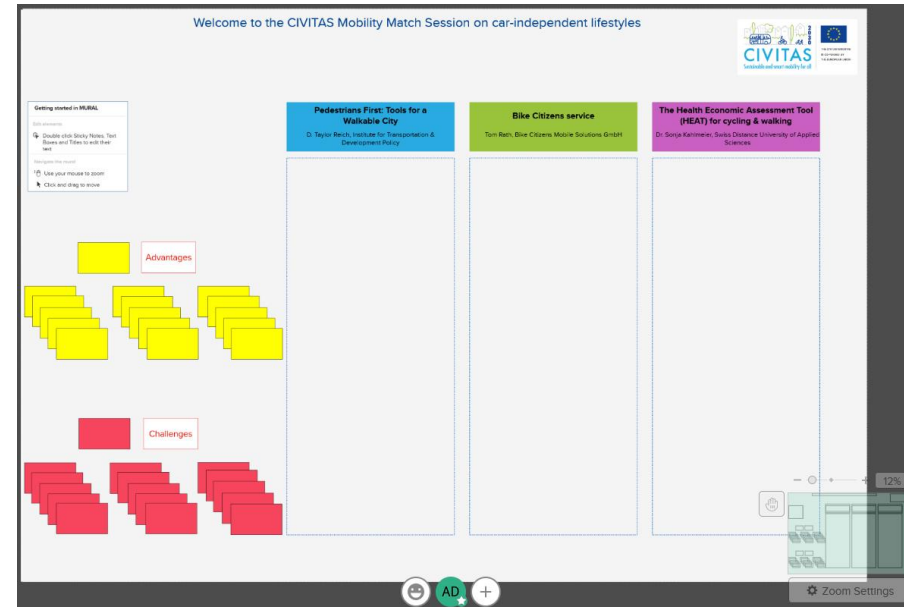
Welcome to the CIVITAS Mobility Match Session on car-independent lifestyles

CIVITAS
Sustainable and smart mobility for all

Getting started in MURAL

Edit elements

Double click Sticky Notes, Text Boxes and Titles to edit their text

Navigate the mural

Use your mouse to zoom

Click and drag to move

Advantages

Challenges

Pedestrians First: Tools for a Walkable City

D. Taylor Reich, Institute for Transportation & Development Policy

Bike Citizens service

Tom Rath, Bike Citizens Mobile Solutions GmbH

The Health Economic Assessment Tool (HEAT) for cycling & walking

Dr. Sonja Kahlmeier, Swiss Distance University of Applied Sciences

12%

AD

Zoom Settings